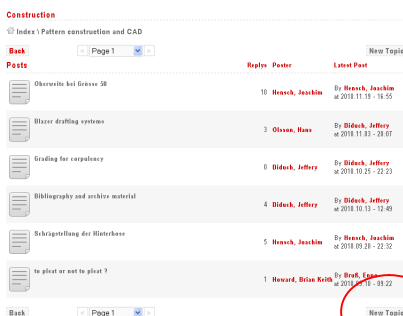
Construction

Index \ Pattern construction and CAD

Back « Page 1 » New Topic

| Posts | Replys | Poster | Latest Post |
|---|---|---|---|
| Oberweite bei Grösse 58 | 10 | Hensch, Joachim | By Hensch, Joachim at 2018.11.19 - 16:55 |
| Blazer drafting systems | 3 | Olsson, Hans | By Diduck, Jeffery at 2018.11.03 - 20:07 |
| Grading for corpulency | 0 | Diduck, Jeffery | By Diduck, Jeffery at 2018.10.25 - 22:23 |
| Bibliography and archive material | 4 | Diduck, Jeffery | By Diduck, Jeffery at 2018.10.13 - 12:49 |
| Schrägstellung der Hinterhose | 5 | Hensch, Joachim | By Hensch, Joachim at 2018.09.20 - 22:32 |
| to pleat or not to pleat ? | 1 | Howard, Brian Keith | By Bruß, Enno at 2018.09.10 - 09:22 |

Back « Page 1 » New Topic